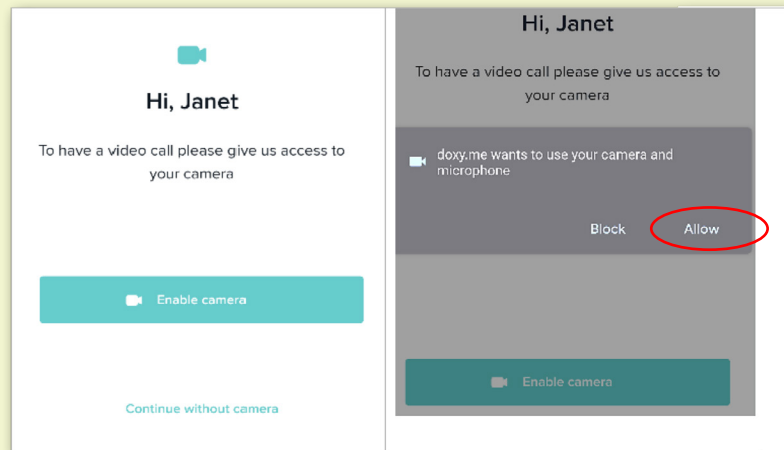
Hi, Janet

To have a video call please give us access to your camera

Enable camera

Continue without camera

Hi, Janet

To have a video call please give us access to your camera

doxy.me wants to use your camera and microphone

Block

Allow

Enable camera